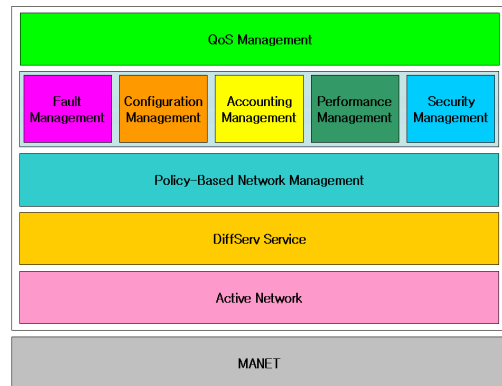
QoS Management

Fault Management

Configuration Management

Accounting Management

Performance Management

Security Management

Policy-Based Network Management

DiffServ Service

Active Network

MANET